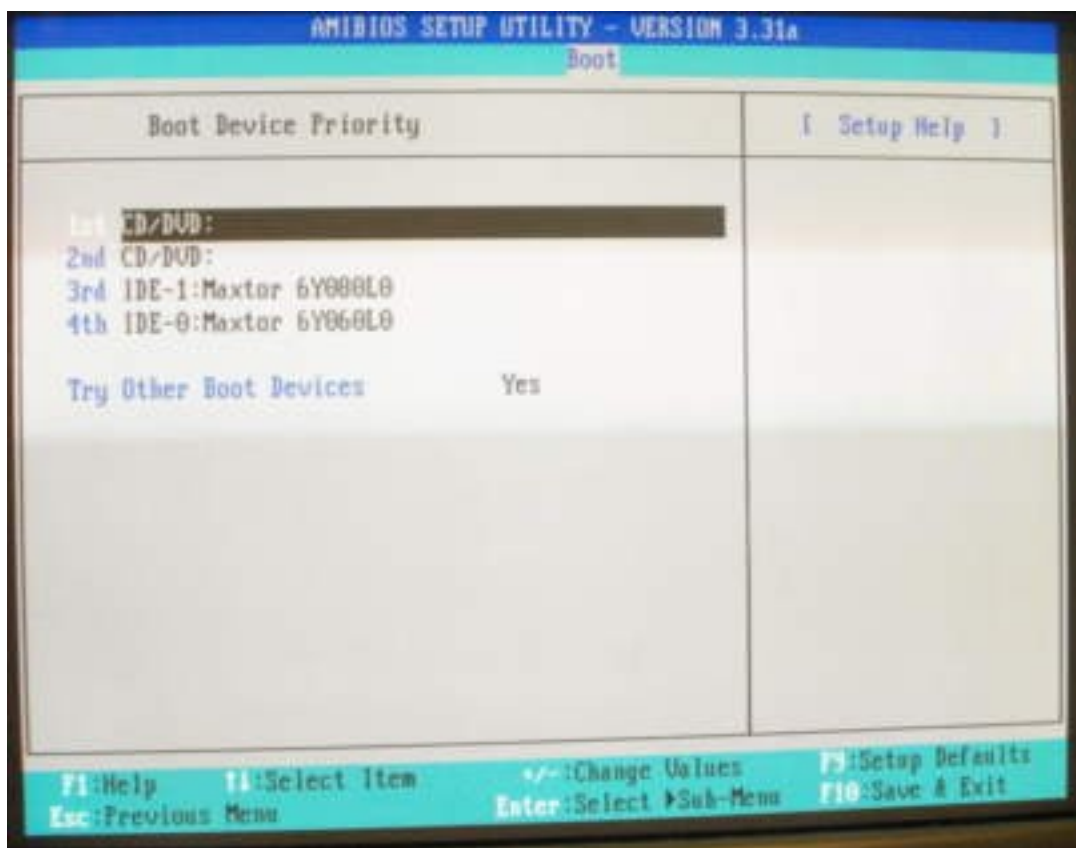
AMIBIOS SETUP UTILITY - VERSION 3.31a

Boot

Boot Device Priority

[ Setup Help ]

1st CD/DVD:
2nd CD/DVD:
3rd IDE-1:Maxtor 6Y080L0
4th IDE-0:Maxtor 6Y060L0

Try Other Boot Devices Yes

F1:Help ↑↓:Select Item +/-:Change Values F9:Setup Defaults
Esc:Previous Menu Enter:Select ▶Sub-Menu F10:Save & Exit